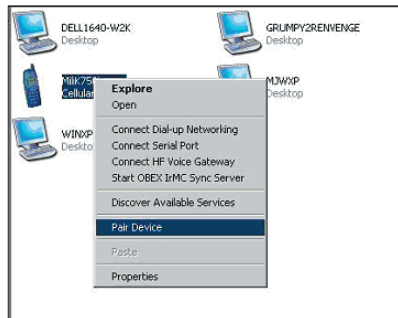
DELL1640-W2K
Desktop

GRUMPY2RENVENGE
Desktop

MilK750
Cellular

MJWXP
Desktop

WINXP
Deskto

Explore
Open
Connect Dial-up Networking
Connect Serial Port
Connect HF Voice Gateway
Start OBEX IrMC Sync Server
Discover Available Services
Pair Device
Paste
Properties